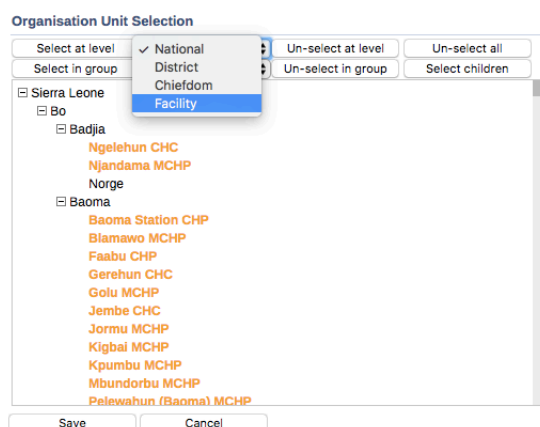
Organisation Unit Selection

Select at level

✓ National
District
Chiefdom
Facility

Un-select at level

Un-select all

Select in group

Un-select in group

Select children

⊟ Sierra Leone
⊟ Bo
⊟ Badjia
Ngelehun CHC
Njandama MCHP
Norge
⊟ Baoma
Baoma Station CHP
Blamawo MCHP
Faabu CHP
Gerehun CHC
Golu MCHP
Jembe CHC
Jormu MCHP
Kigbai MCHP
Kpumbu MCHP
Mbundorbu MCHP
Pelewahun (Baoma) MCHP

Save

Cancel